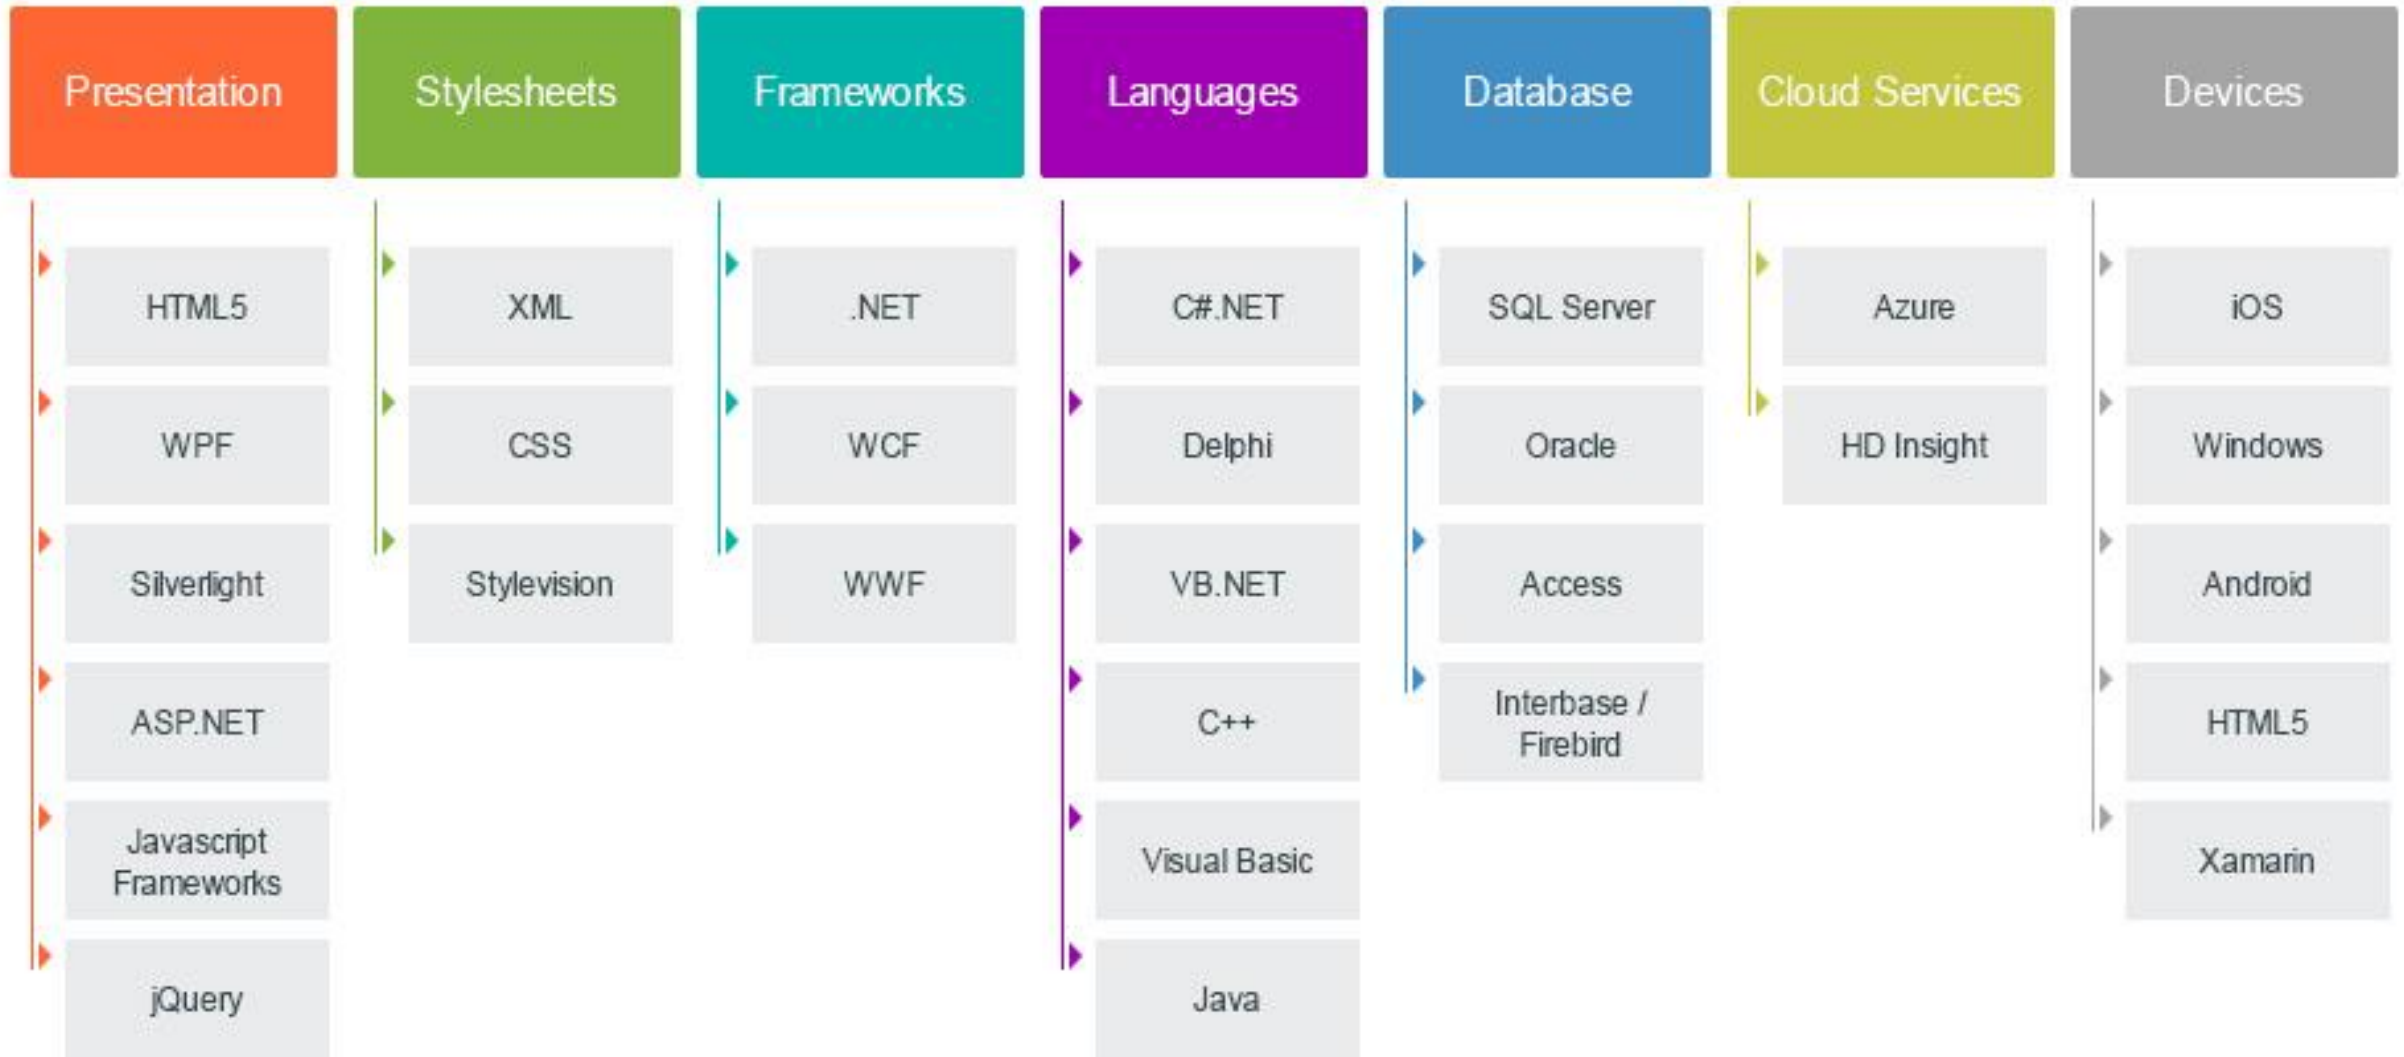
Presentation

HTML5

WPF

Silverlight

ASP.NET

Javascript Frameworks

jQuery

Stylesheets

XML

CSS

Stylevision

Frameworks

.NET

WCF

WWF

Languages

C#.NET

Delphi

VB.NET

C++

Visual Basic

Java

Database

SQL Server

Oracle

Access

Interbase / Firebird

Cloud Services

Azure

HD Insight

Devices

iOS

Windows

Android

HTML5

Xamarin